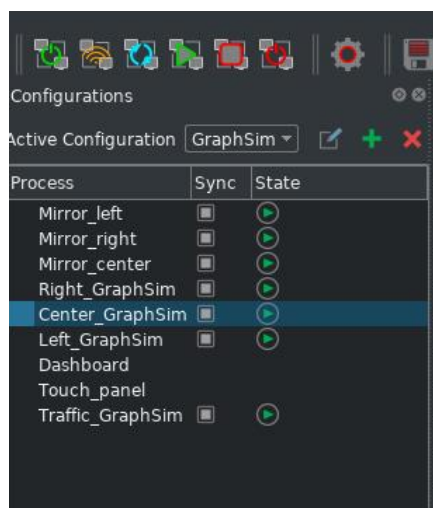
Configurations

Active Configuration GraphSim

| Process | Sync | State |
|---|---|---|
| Mirror_left | | |
| Mirror_right | | |
| Mirror_center | | |
| Right_GraphSim | | |
| Center_GraphSim | | |
| Left_GraphSim | | |
| Dashboard | | |
| Touch_panel | | |
| Traffic_GraphSim | | |